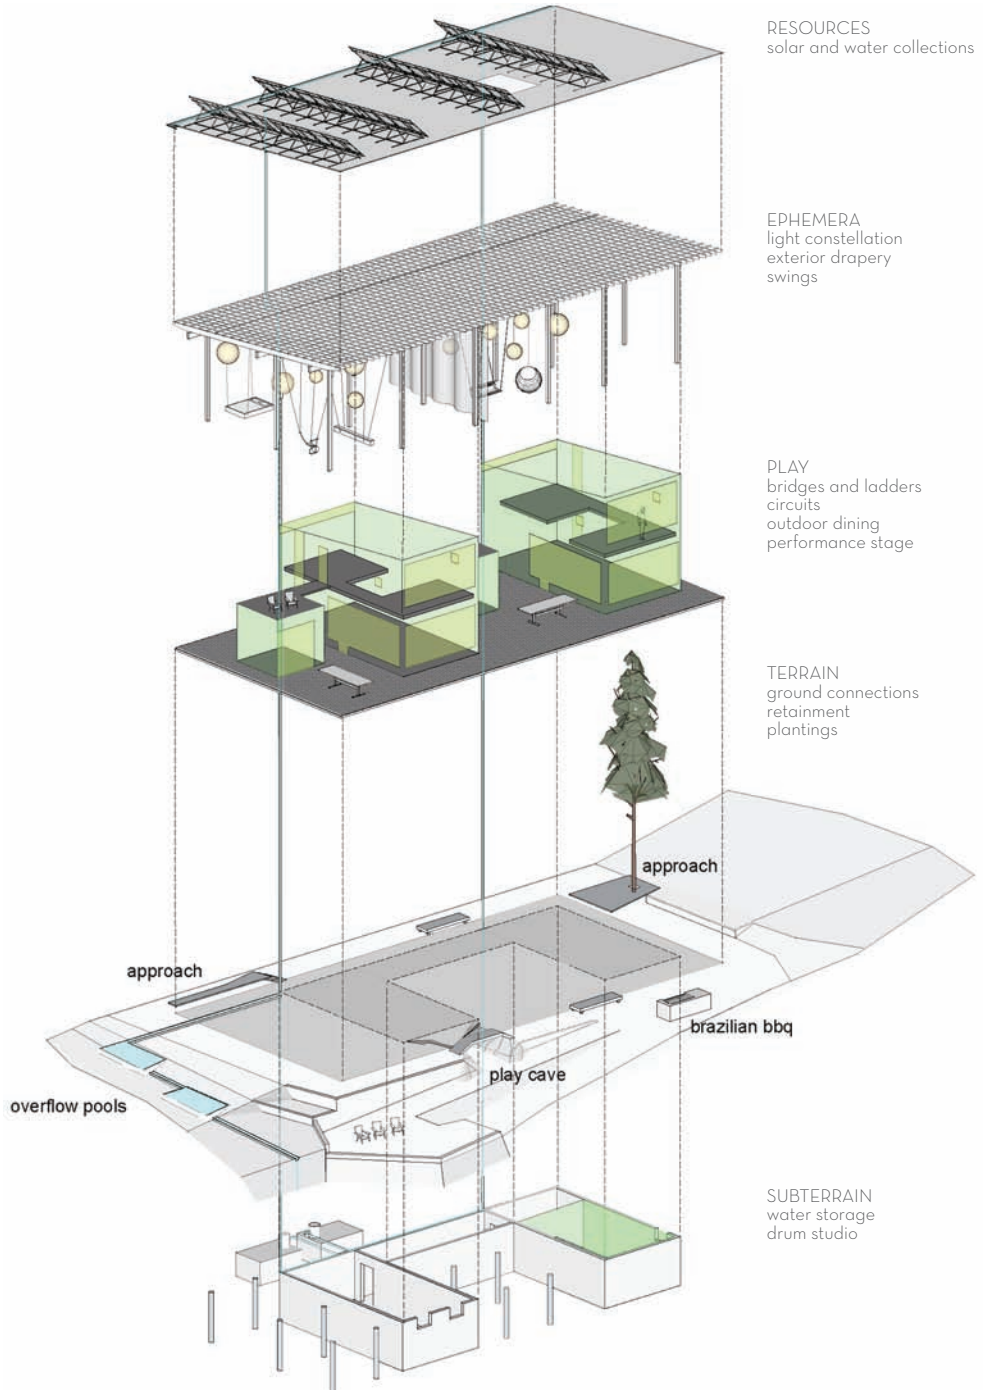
RESOURCES
solar and water collections

EPHEMERA
light constellation
exterior drapery
swings

PLAY
bridges and ladders
circuits
outdoor dining
performance stage

TERRAIN
ground connections
retainment
plantings

approach

approach

brazilian bbq

play cave

overflow pools

SUBTERRAIN
water storage
drum studio